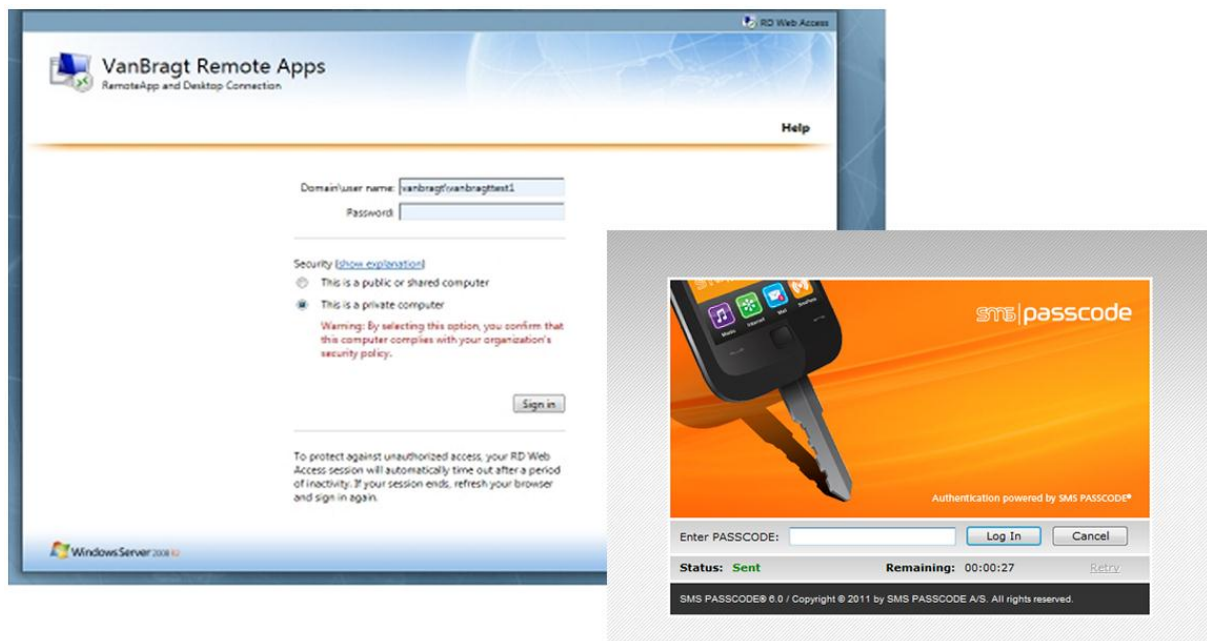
RD Web Access

VanBragt Remote Apps
RemoteApp and Desktop Connection

Help

Domain\user name: vanbragt\vanbragttest1
Password:

Security (show explanation)
This is a public or shared computer
This is a private computer
Warning: By selecting this option, you confirm that this computer complies with your organization's security policy.

Sign in

To protect against unauthorized access, your RD Web Access session will automatically time out after a period of inactivity. If your session ends, refresh your browser and sign in again.

Windows Server 2008 R2

sms|passcode

Authentication powered by SMS PASSCODE®

Enter PASSCODE:
Log In
Cancel

Status: Sent
Remaining: 00:00:27
Retry

SMS PASSCODE® 6.0 / Copyright © 2011 by SMS PASSCODE A/S. All rights reserved.